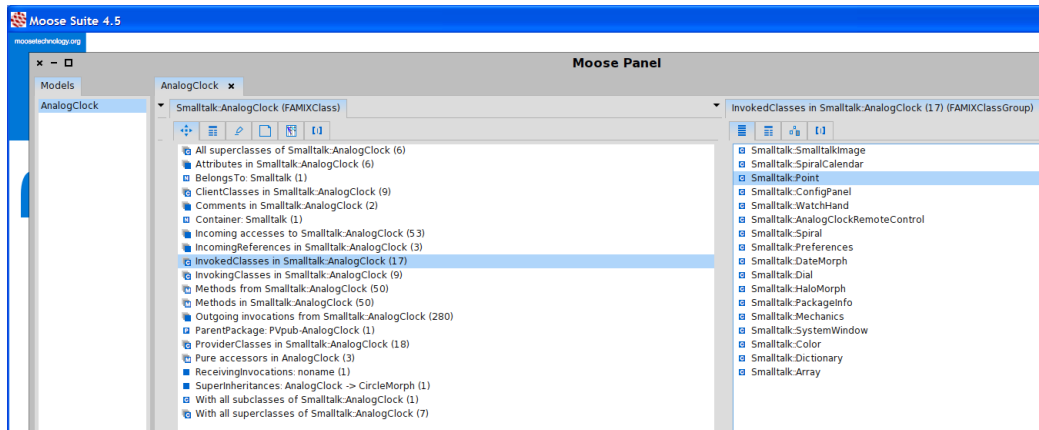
Moose Suite 4.5

moosetechnology.org

Moose Panel

Models

AnalogClock

AnalogClock

Smalltalk::AnalogClock (FAMIXClass)

All superclasses of Smalltalk::AnalogClock (6)
Attributes in Smalltalk::AnalogClock (6)
BelongsTo: Smalltalk (1)
ClientClasses in Smalltalk::AnalogClock (9)
Comments in Smalltalk::AnalogClock (2)
Container: Smalltalk (1)
Incoming accesses to Smalltalk::AnalogClock (53)
IncomingReferences in Smalltalk::AnalogClock (3)
InvokedClasses in Smalltalk::AnalogClock (17)
InvokingClasses in Smalltalk::AnalogClock (9)
Methods from Smalltalk::AnalogClock (50)
Methods in Smalltalk::AnalogClock (50)
Outgoing invocations from Smalltalk::AnalogClock (280)
ParentPackage: PVpub-AnalogClock (1)
ProviderClasses in Smalltalk::AnalogClock (18)
Pure accessors in AnalogClock (3)
ReceivingInvocations: noname (1)
SuperInheritances: AnalogClock -> CircleMorph (1)
With all subclasses of Smalltalk::AnalogClock (1)
With all superclasses of Smalltalk::AnalogClock (7)

InvokedClasses in Smalltalk::AnalogClock (17) (FAMIXClassGroup)

Smalltalk::SmalltalkImage
Smalltalk::SpiralCalendar
Smalltalk::Point
Smalltalk::ConfigPanel
Smalltalk::WatchHand
Smalltalk::AnalogClockRemoteControl
Smalltalk::Spiral
Smalltalk::Preferences
Smalltalk::DateMorph
Smalltalk::Dial
Smalltalk::HaloMorph
Smalltalk::PackageInfo
Smalltalk::Mechanics
Smalltalk::SystemWindow
Smalltalk::Color
Smalltalk::Dictionary
Smalltalk::Array